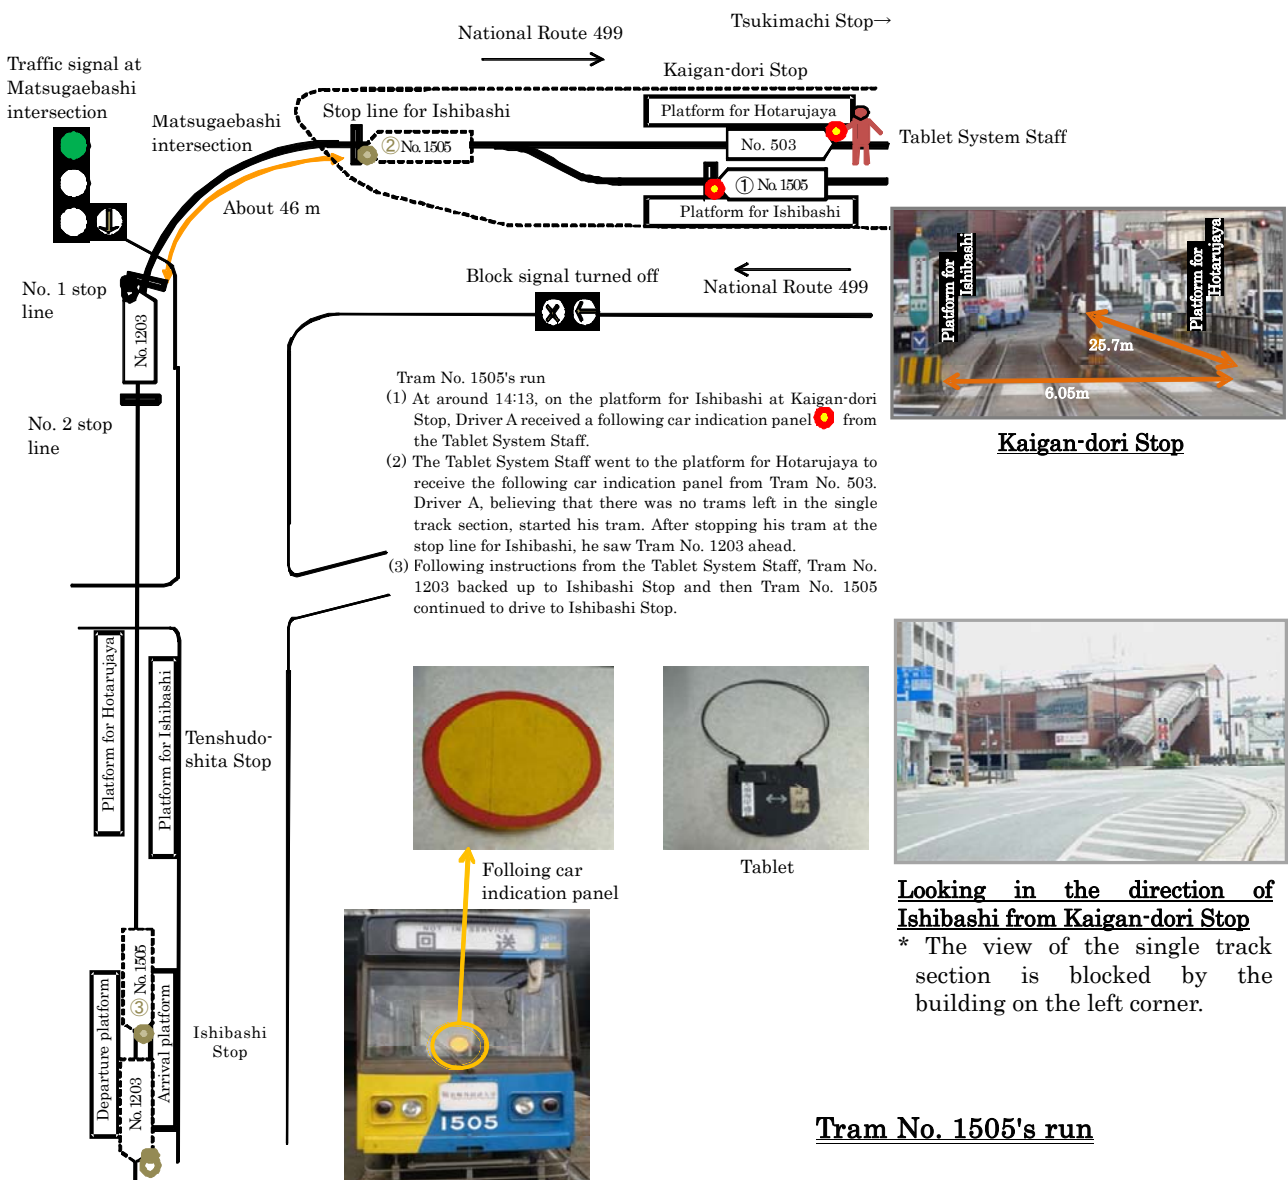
National Route 499

Tsukimachi Stop→

Traffic signal at Matsugaebashi intersection

Kaigan-dori Stop

Matsugaebashi intersection

Stop line for Ishibashi

Platform for Hotarujaya

②No. 1505

No. 503

Tablet System Staff

①No. 1505

About 46 m

Platform for Ishibashi

No. 1 stop line

No. 1203

Block signal turned off

National Route 499

Platform for Ishibashi

Platform for Hotarujaya

25.7m

6.05m

Kaigan-dori Stop

No. 2 stop line

Tram No. 1505's run

(1) At around 14:13, on the platform for Ishibashi at Kaigan-dori Stop, Driver A received a following car indication panel from the Tablet System Staff.

(2) The Tablet System Staff went to the platform for Hotarujaya to receive the following car indication panel from Tram No. 503. Driver A, believing that there was no trams left in the single track section, started his tram. After stopping his tram at the stop line for Ishibashi, he saw Tram No. 1203 ahead.

(3) Following instructions from the Tablet System Staff, Tram No. 1203 backed up to Ishibashi Stop and then Tram No. 1505 continued to drive to Ishibashi Stop.

Platform for Hotarujaya

Platform for Ishibashi

Tenshudo-shita Stop

Folloing car indication panel

Tablet

Looking in the direction of Ishibashi from Kaigan-dori Stop

* The view of the single track section is blocked by the building on the left corner.

No. 1505

③

Departure platform

Arrival platform

Ishibashi Stop

No. 1203

1505

Tram No. 1505's run